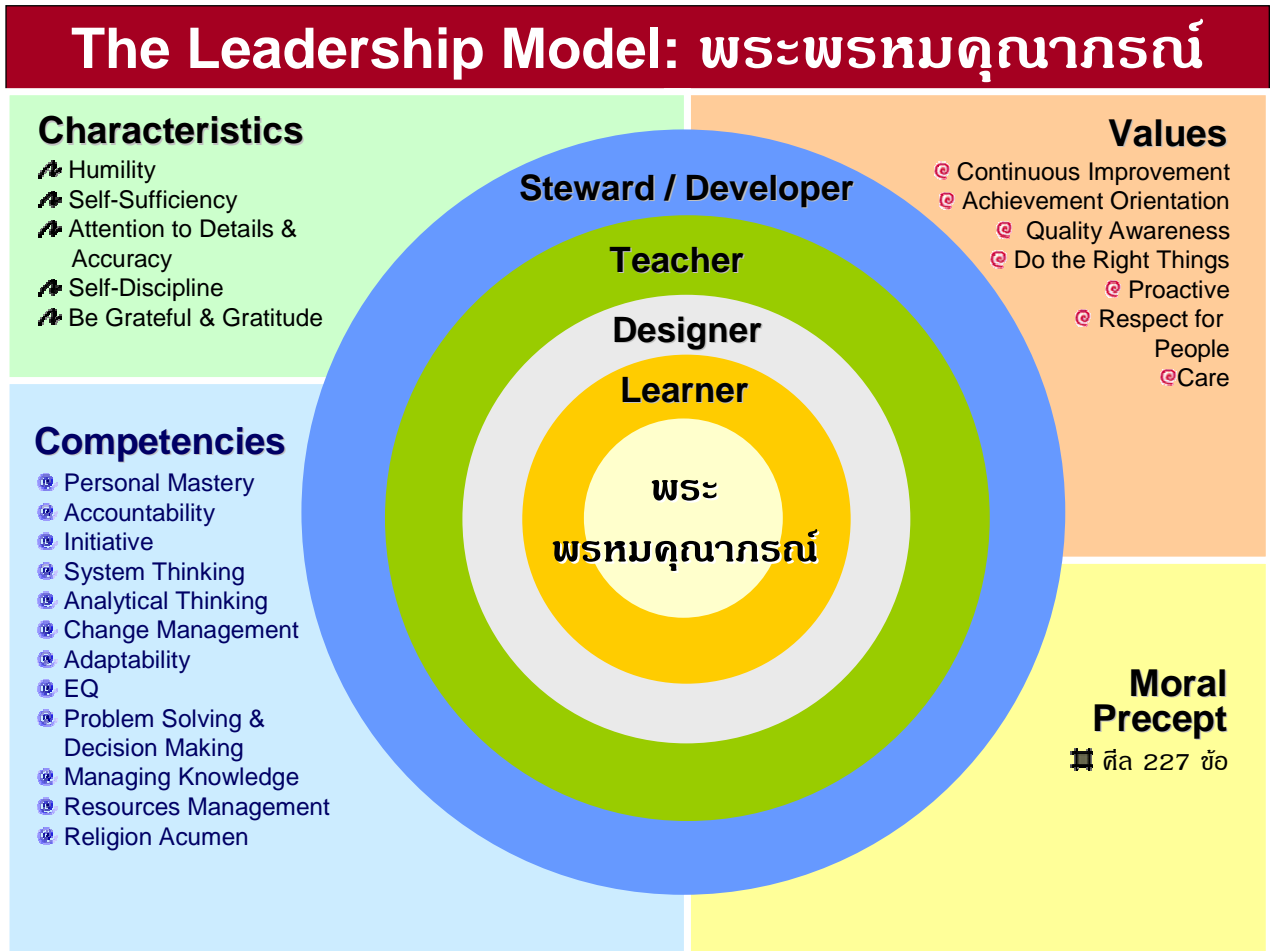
The Leadership Model: พระพรหมคุณาภรณ์

Characteristics
- Humility
- Self-Sufficiency
- Attention to Details & Accuracy
- Self-Discipline
- Be Grateful & Gratitude

Competencies
- Personal Mastery
- Accountability
- Initiative
- System Thinking
- Analytical Thinking
- Change Management
- Adaptability
- EQ
- Problem Solving & Decision Making
- Managing Knowledge
- Resources Management
- Religion Acumen

Steward / Developer
Teacher
Designer
Learner
พระ
พรหมคุณาภรณ์

Values
- Continuous Improvement
- Achievement Orientation
- Quality Awareness
- Do the Right Things
- Proactive
- Respect for People
- Care

Moral Precept
- ศีล 227 ข้อ